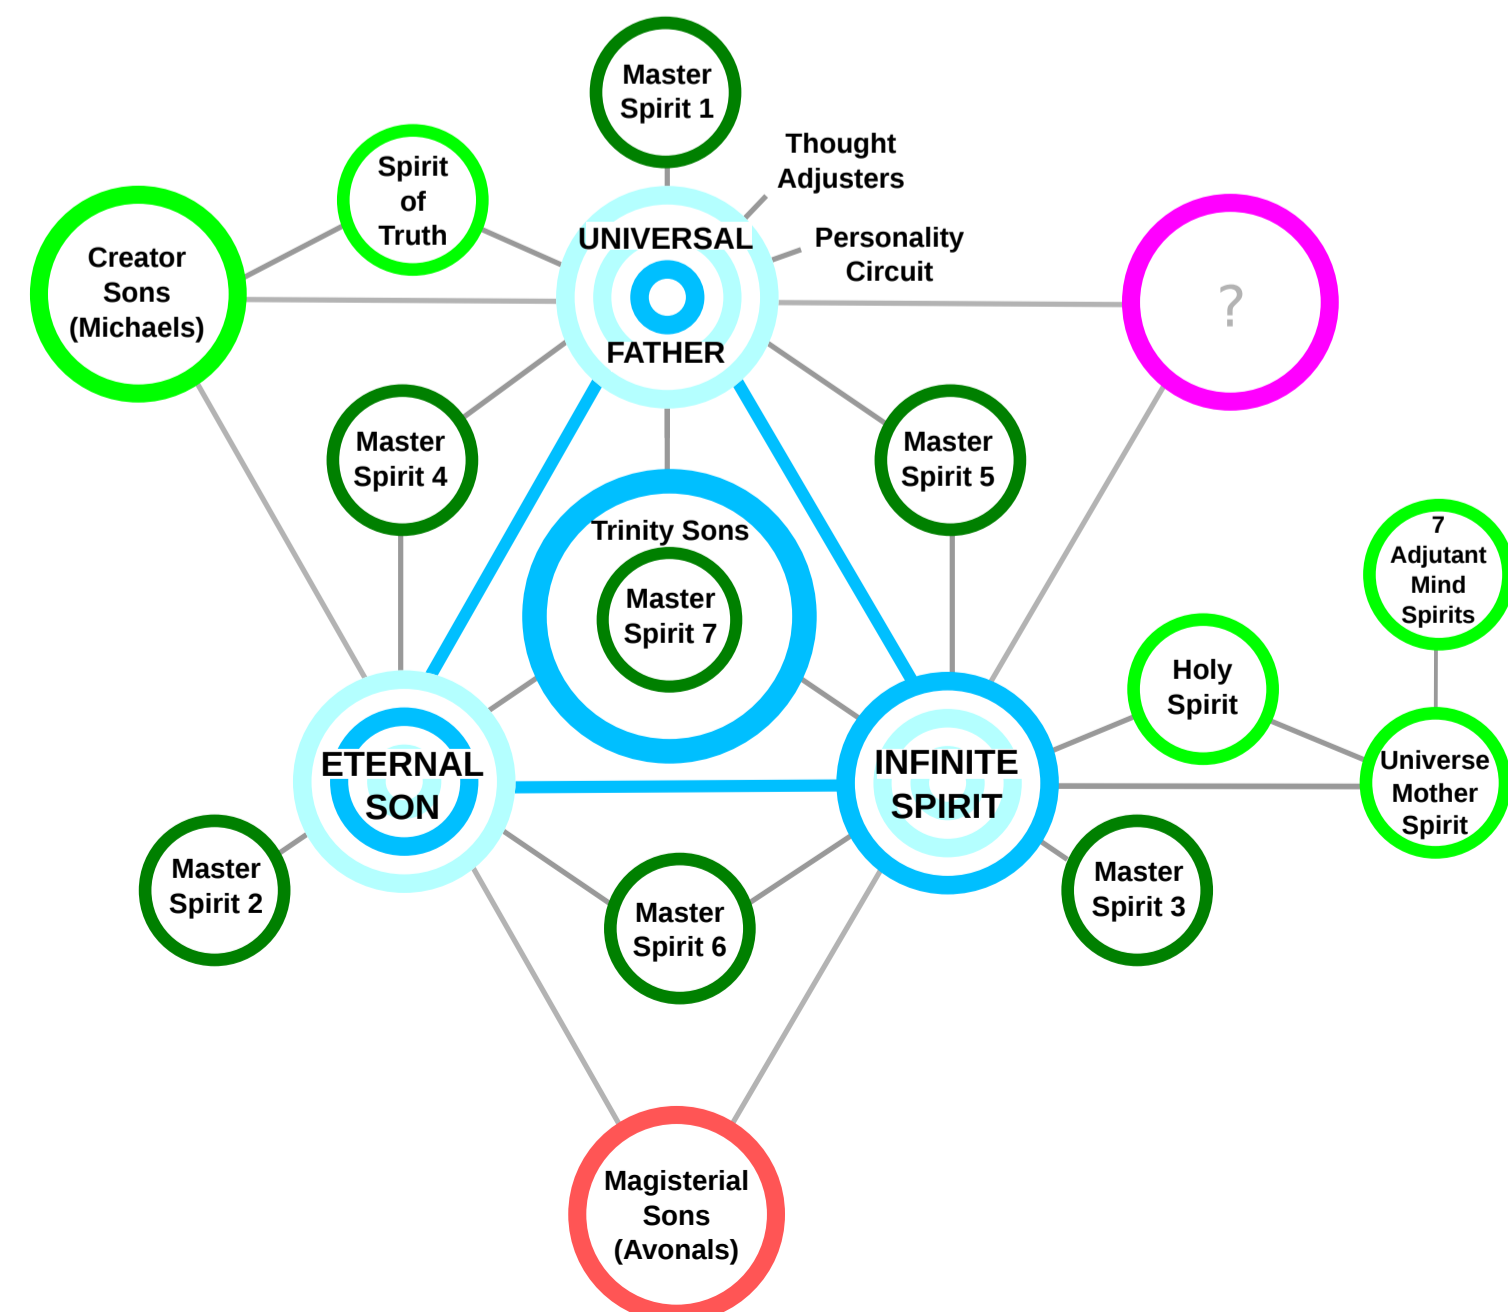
Master Spirit 1

Thought Adjusters

Spirit of Truth

Creator Sons (Michaels)

UNIVERSAL FATHER

Personality Circuit

?

Master Spirit 4

Master Spirit 5

Trinity Sons

Master Spirit 7

7 Adjutant Mind Spirits

Holy Spirit

ETERNAL SON

INFINITE SPIRIT

Universe Mother Spirit

Master Spirit 2

Master Spirit 6

Master Spirit 3

Magisterial Sons (Avonals)